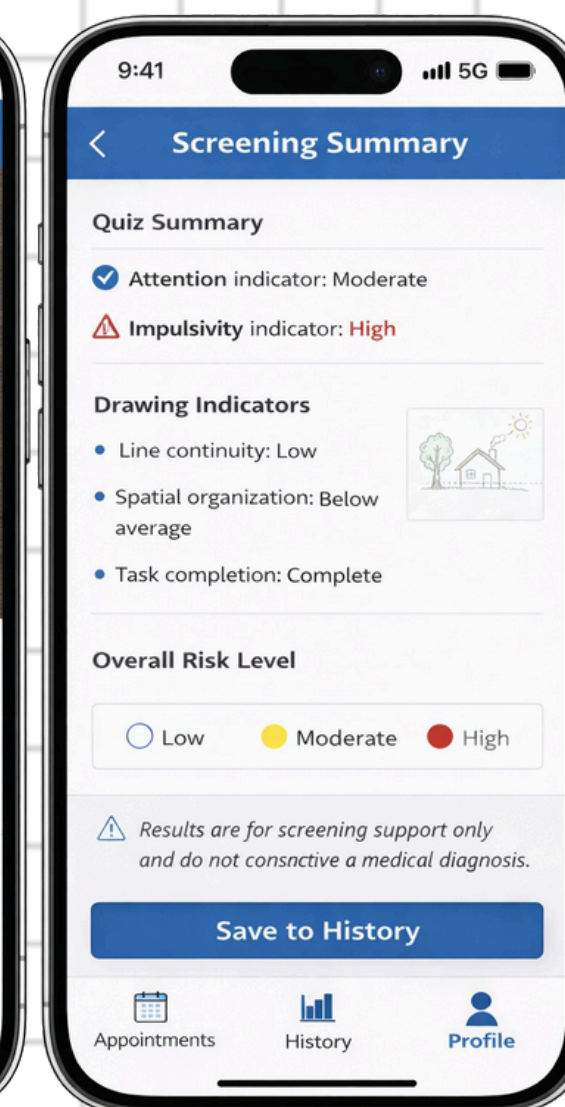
9:41

5G

<

Screening Summary

Quiz Summary

Attention indicator: Moderate

Impulsivity indicator: High

Drawing Indicators

• Line continuity: Low

• Spatial organization: Below average

• Task completion: Complete

Overall Risk Level

Low Moderate High

Results are for screening support only and do not consnctive a medical diagnosis.

Save to History

Appointments History Profile